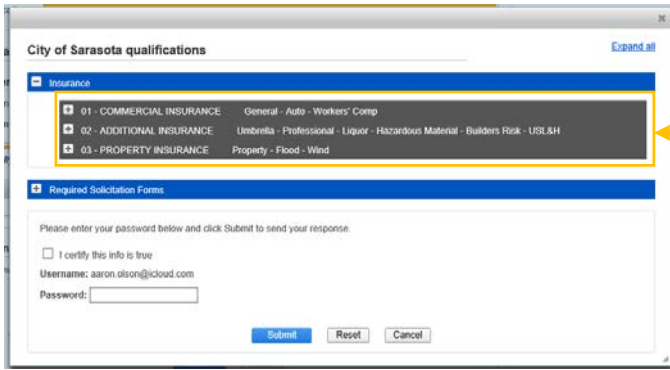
City of Sarasota qualifications

Expand all

Insurance

01 - COMMERCIAL INSURANCE General - Auto - Workers' Comp

02 - ADDITIONAL INSURANCE Umbrella - Professional - Liquor - Hazardous Material - Builders Risk - USL&H

03 - PROPERTY INSURANCE Property - Flood - Wind

Required Solicitation Forms

Please enter your password below and click Submit to send your response.

I certify this info is true

Username: aaron.olson@icloud.com

Password:

Submit Reset Cancel